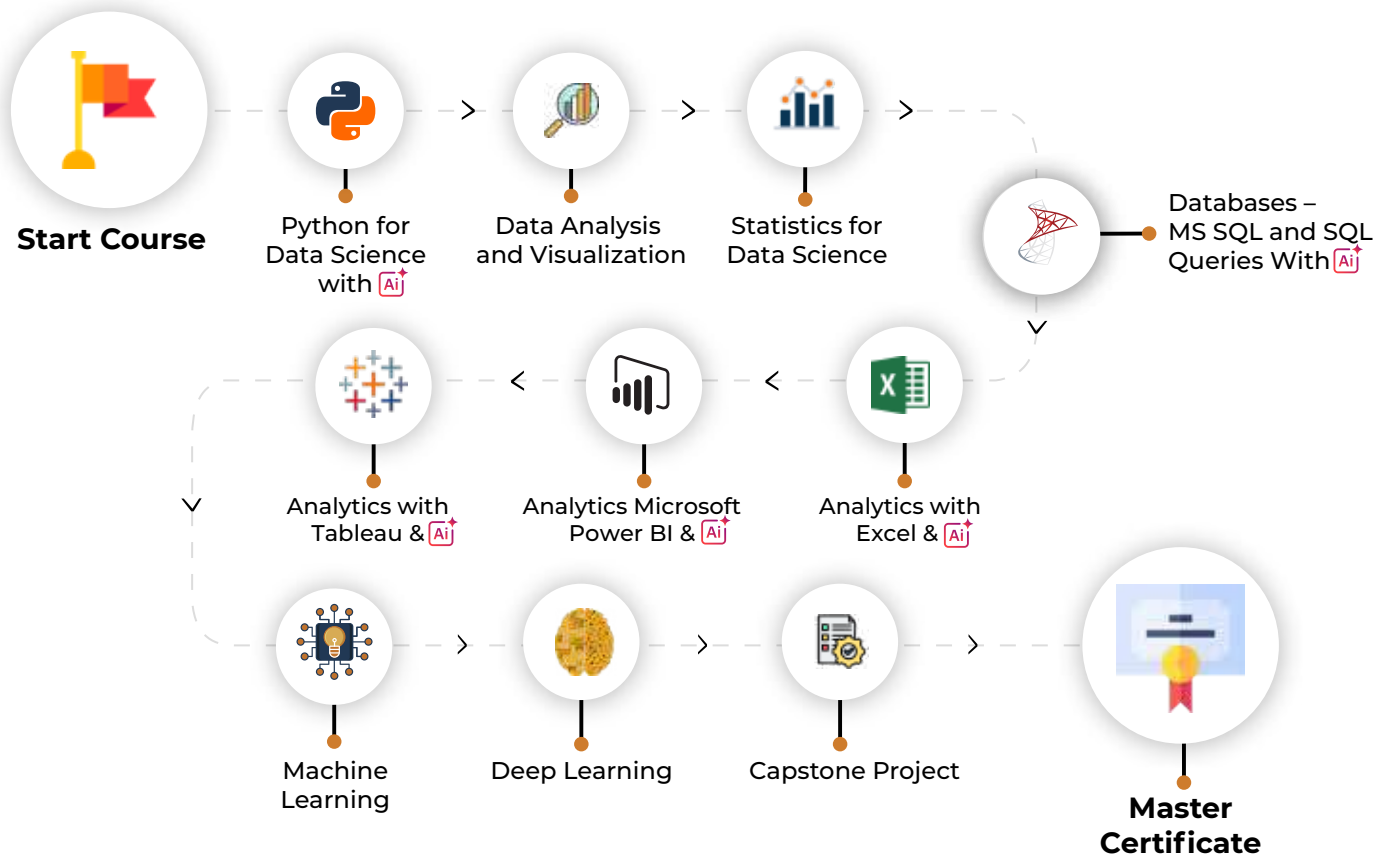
Start Course

Python for Data Science with Ai

Data Analysis and Visualization

Statistics for Data Science

Databases – MS SQL and SQL Queries With Ai

Analytics with Tableau & Ai

Analytics Microsoft Power BI & Ai

Analytics with Excel & Ai

Machine Learning

Deep Learning

Capstone Project

Master Certificate